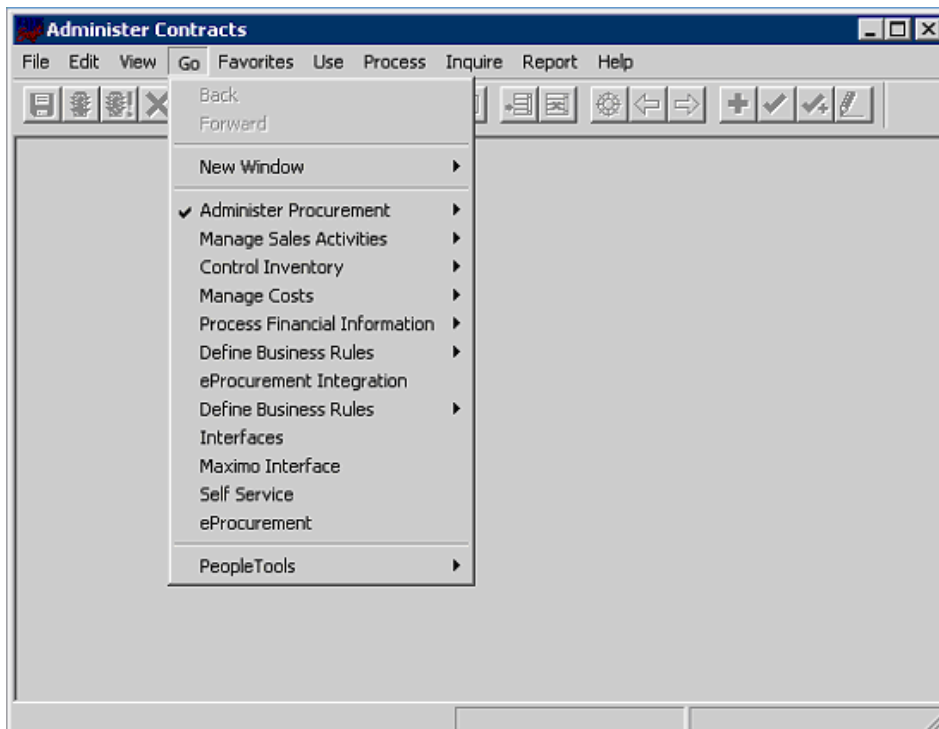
Administer Contracts

File Edit View Go Favorites Use Process Inquire Report Help

Back
Forward

New Window

✓ Administer Procurement
Manage Sales Activities
Control Inventory
Manage Costs
Process Financial Information
Define Business Rules
eProcurement Integration
Define Business Rules
Interfaces
Maximo Interface
Self Service
eProcurement

PeopleTools